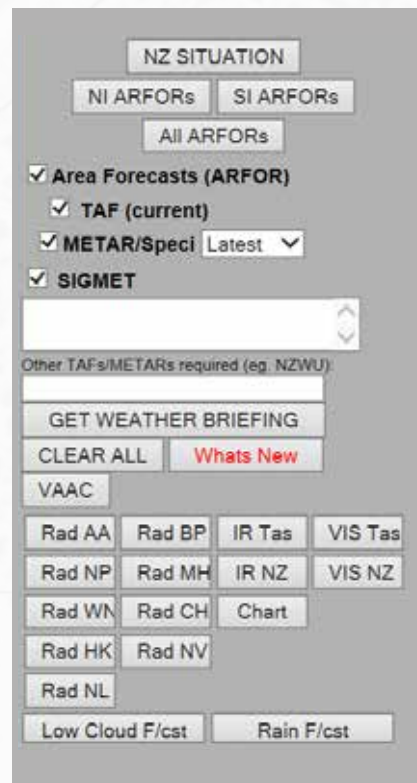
NZ SITUATION
NI ARFORs SI ARFORs
All ARFORs
✓ Area Forecasts (ARFOR)
✓ TAF (current)
✓ METAR/Speci Latest
✓ SIGMET

Other TAFs/METARs required (eg. NZWU):

GET WEATHER BRIEFING
CLEAR ALL Whats New
VAAC

Rad AA Rad BP IR Tas VIS Tas
Rad NP Rad MH IR NZ VIS NZ
Rad WN Rad CH Chart
Rad HK Rad NV
Rad NL
Low Cloud F/cst Rain F/cst